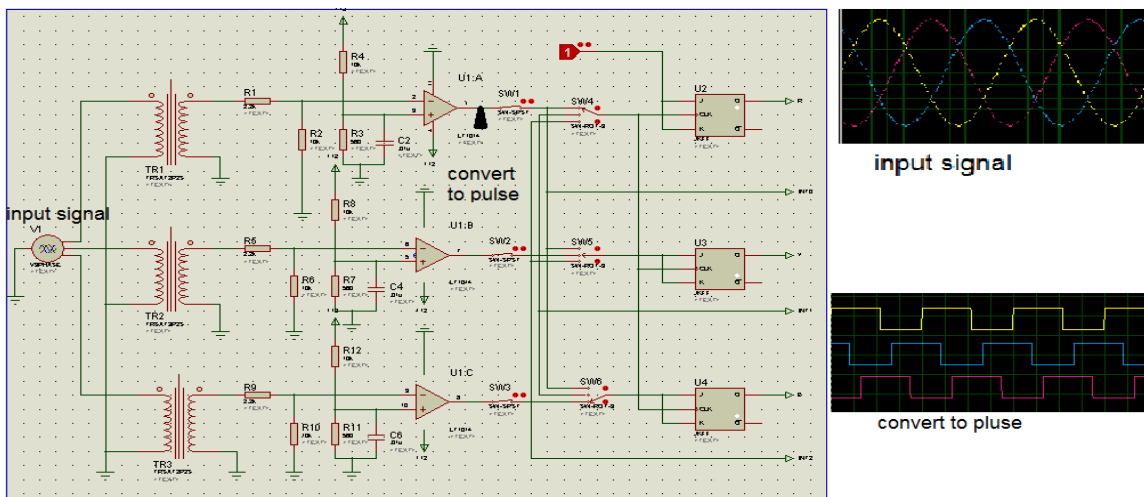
input signal

V1

TR1

TR2

TR3

R1

R2

R3

R4

R5

R6

R7

R8

R9

R10

R11

R12

C2

C4

C6

U1:A

U1:B

U1:C

convert to pulse

SW1

SW2

SW3

SW4

SW5

SW6

U2

U3

U4

1

input signal

convert to pluse